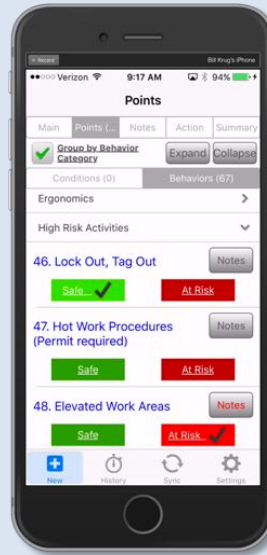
< Record
Bill Krug's iPhone
●●○○○ Verizon
9:17 AM
94%

Points

Main
Points (...
Notes
Action
Summary

Group by Behavior Category
Expand
Collapse

Conditions (0)
Behaviors (67)

Ergonomics

High Risk Activities

46. Lock Out, Tag Out
Notes
Safe
At Risk

47. Hot Work Procedures (Permit required)
Notes
Safe
At Risk

48. Elevated Work Areas
Notes
Safe
At Risk

New
History
Sync
Settings